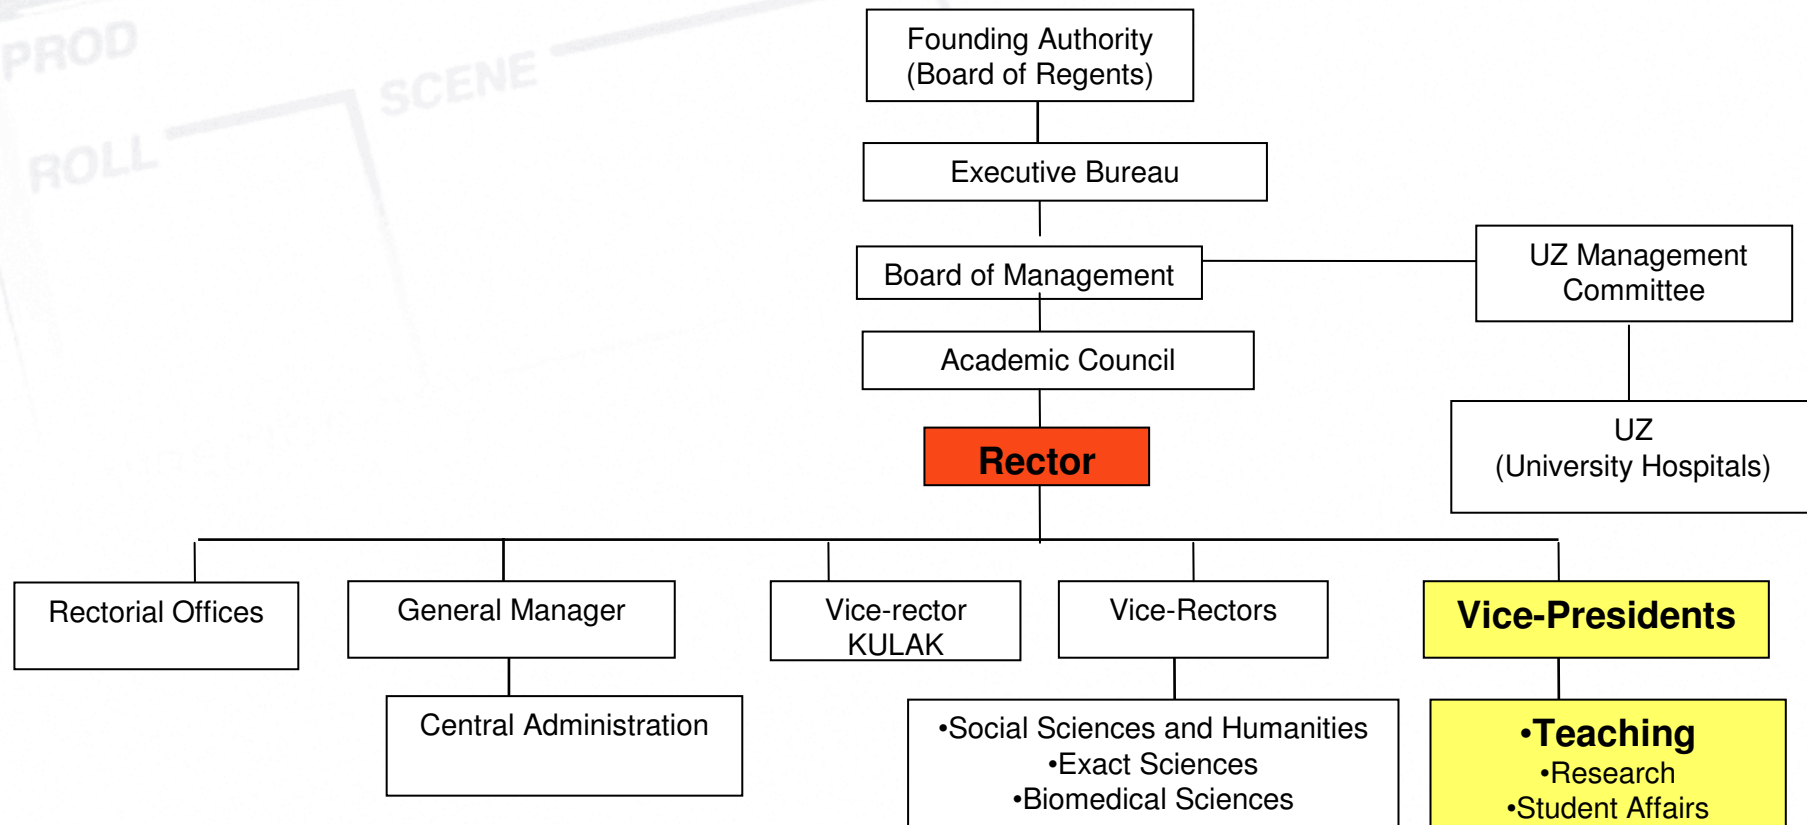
PROD
SCENE
ROLL

Founding Authority
(Board of Regents)

Executive Bureau

Board of Management

UZ Management Committee

Academic Council

UZ
(University Hospitals)

Rector

Rectorial Offices

General Manager

Vice-rector KULAK

Vice-Rectors

Vice-Presidents

Central Administration

•Social Sciences and Humanities
•Exact Sciences
•Biomedical Sciences

•Teaching
•Research
•Student Affairs